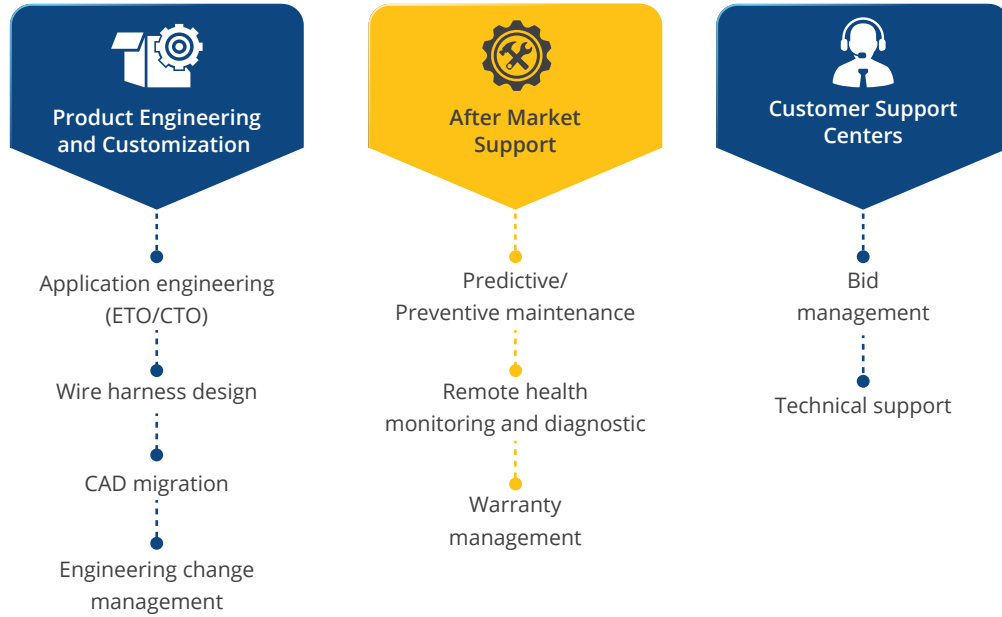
Product Engineering and Customization

Application engineering (ETO/CTO)

Wire harness design

CAD migration

Engineering change management

After Market Support

Predictive/ Preventive maintenance

Remote health monitoring and diagnostic

Warranty management

Customer Support Centers

Bid management

Technical support